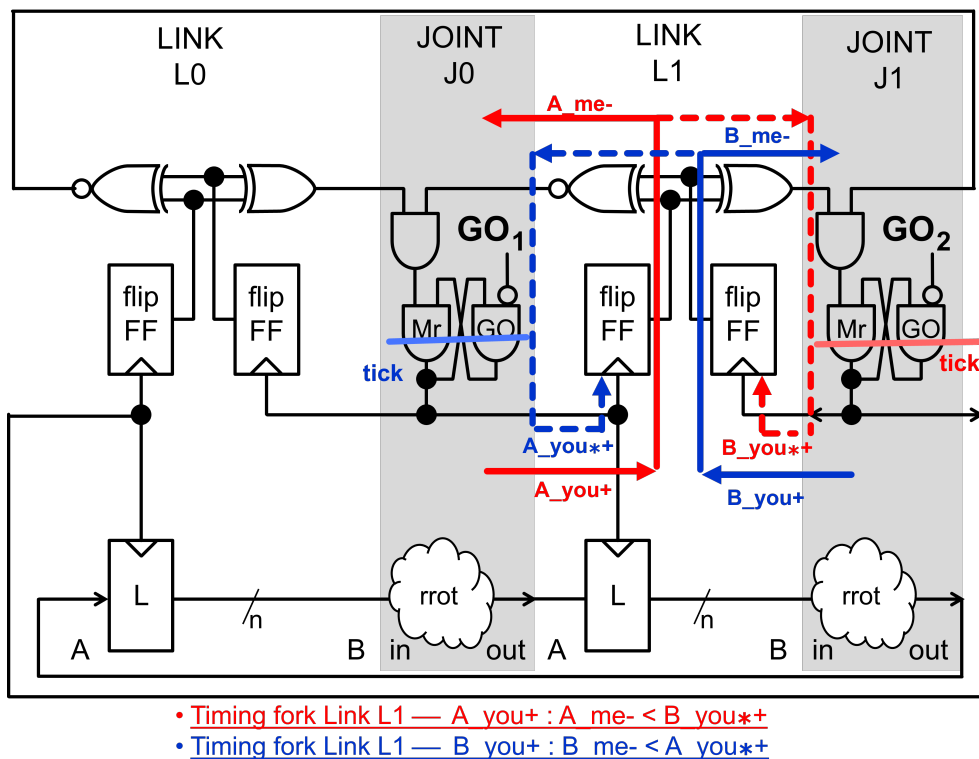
LINK
L0

JOINT
J0

LINK
L1

JOINT
J1

A_me-

B_me-

GO$_1$

GO$_2$

flip
FF

flip
FF

Mr

GO

flip
FF

flip
FF

Mr

GO

tick

tick

A_you∗+

B_you∗+

A_you+

B_you+

L

rrot

L

rrot

n

n

A

B

in

out

A

B

in

out

• Timing fork Link L1 — A_you+ : A_me- < B_you∗+
• Timing fork Link L1 — B_you+ : B_me- < A_you∗+